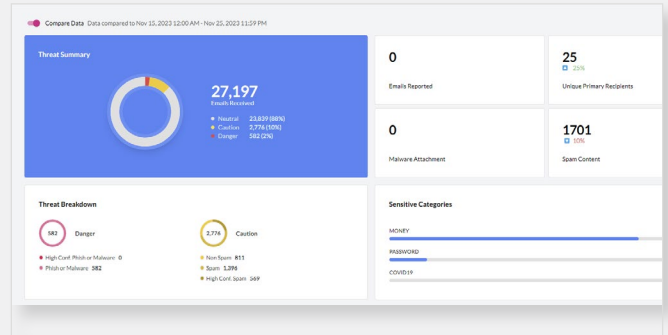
Compare Data Data compared to Nov 15, 2023 12:00 AM - Nov 22, 2023 11:59 PM

Threat Summary

27,197
Emails Received

Neutral 23,839 (88%)
Caution 2,776 (10%)
Danger 582 (2%)

0
Emails Reported

25
25%
Unique Primary Recipients

0
Malware Attachment

1701
10%
Spam Content

Threat Breakdown

582 Danger

High Conf. Phish or Malware 0
Phish or Malware 582

2,776 Caution

Non Spam 811
Spam 1,396
High Conf. Spam 569

Sensitive Categories

MONEY
PASSWORD
COVID19